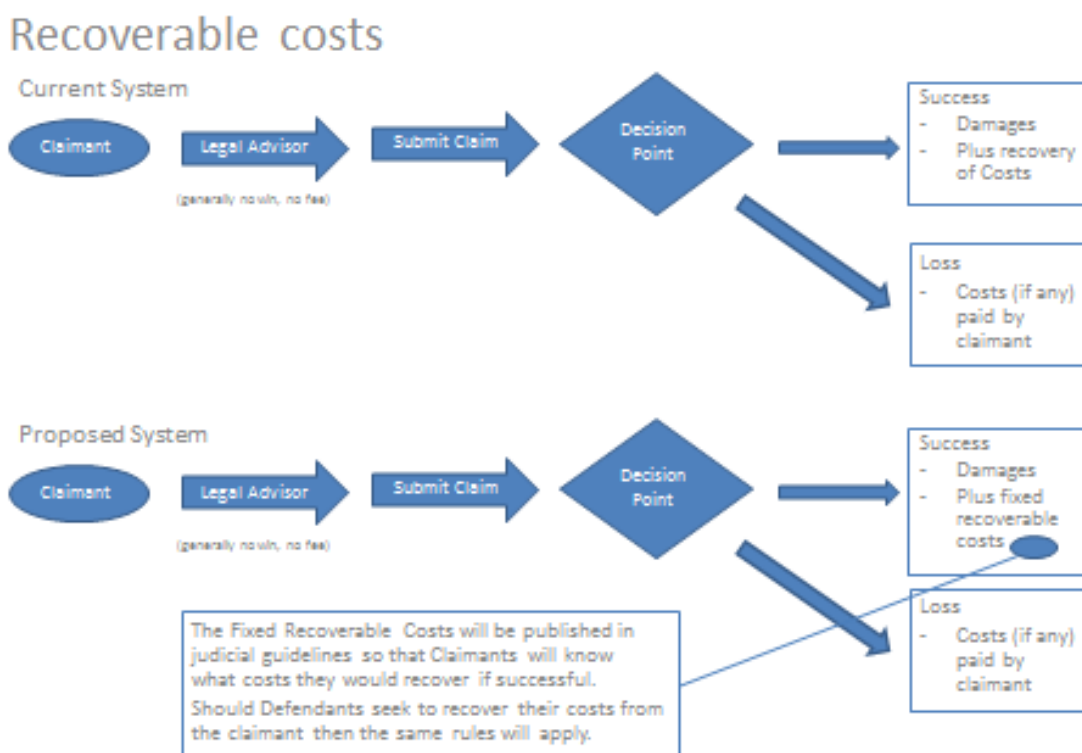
Recoverable costs

Current System

Claimant

Legal Advisor

(generally no win, no fee)

Submit Claim

Decision Point

Success
- Damages
- Plus recovery of Costs

Loss
- Costs (if any) paid by claimant

Proposed System

Claimant

Legal Advisor

(generally no win, no fee)

Submit Claim

Decision Point

Success
- Damages
- Plus fixed recoverable costs

Loss
- Costs (if any) paid by claimant

The Fixed Recoverable Costs will be published in judicial guidelines so that Claimants will know what costs they would recover if successful.
Should Defendants seek to recover their costs from the claimant then the same rules will apply.